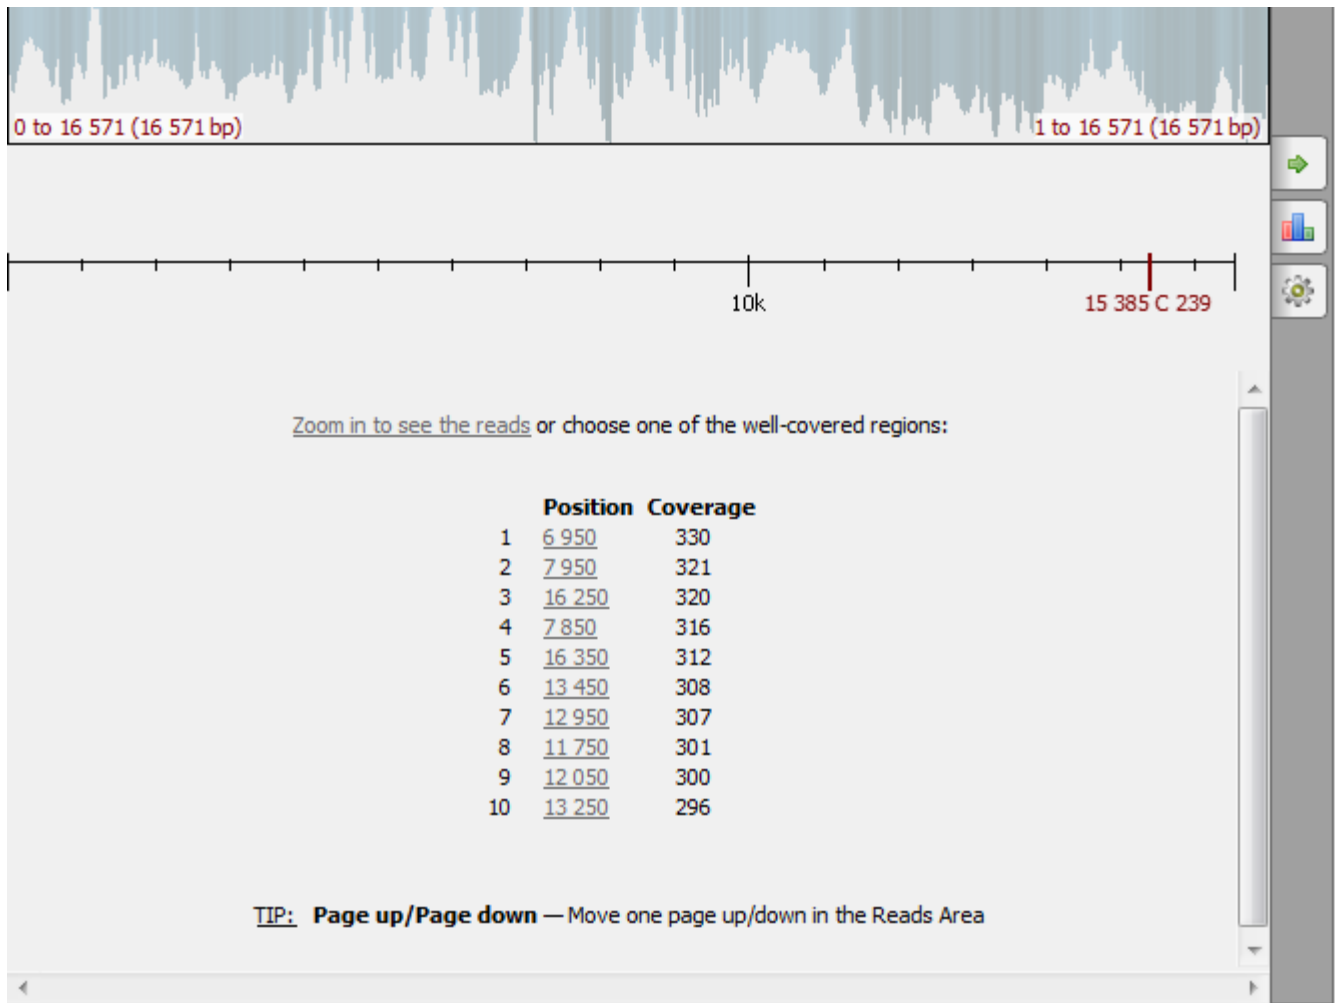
0 to 16 571 (16 571 bp)

1 to 16 571 (16 571 bp)

10k

15 385 C 239

Zoom in to see the reads or choose one of the well-covered regions:

| | Position | Coverage |
|---|---|---|
| 1 | 6 950 | 330 |
| 2 | 7 950 | 321 |
| 3 | 16 250 | 320 |
| 4 | 7 850 | 316 |
| 5 | 16 350 | 312 |
| 6 | 13 450 | 308 |
| 7 | 12 950 | 307 |
| 8 | 11 750 | 301 |
| 9 | 12 050 | 300 |
| 10 | 13 250 | 296 |

TIP: **Page up/Page down** — Move one page up/down in the Reads Area